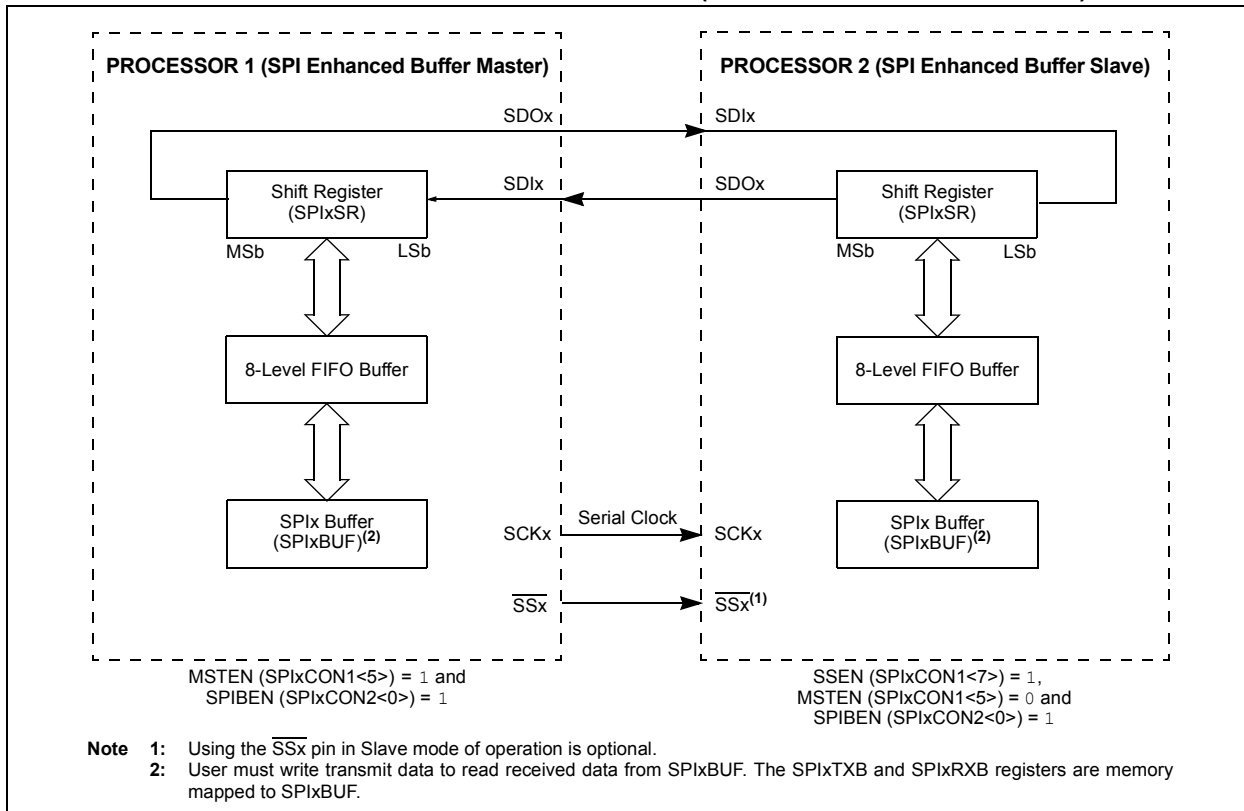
PROCESSOR 1 (SPI Enhanced Buffer Master)

PROCESSOR 2 (SPI Enhanced Buffer Slave)

SDOx

SDIx

Shift Register (SPIxSR)

SDIx

SDOx

Shift Register (SPIxSR)

MSb

LSb

MSb

LSb

8-Level FIFO Buffer

8-Level FIFO Buffer

SPIx Buffer (SPIxBUF)$^{(2)}$

SCKx

Serial Clock

SCKx

SPIx Buffer (SPIxBUF)$^{(2)}$

$\overline{SSx}$

$\overline{SSx}^{(1)}$

MSTEN (SPIxCON1<5>) = 1 and SPIBEN (SPIxCON2<0>) = 1

SSEN (SPIxCON1<7>) = 1, MSTEN (SPIxCON1<5>) = 0 and SPIBEN (SPIxCON2<0>) = 1

Note 1: Using the $\overline{SSx}$ pin in Slave mode of operation is optional.
2: User must write transmit data to read received data from SPIxBUF. The SPIxTXB and SPIxRXB registers are memory mapped to SPIxBUF.